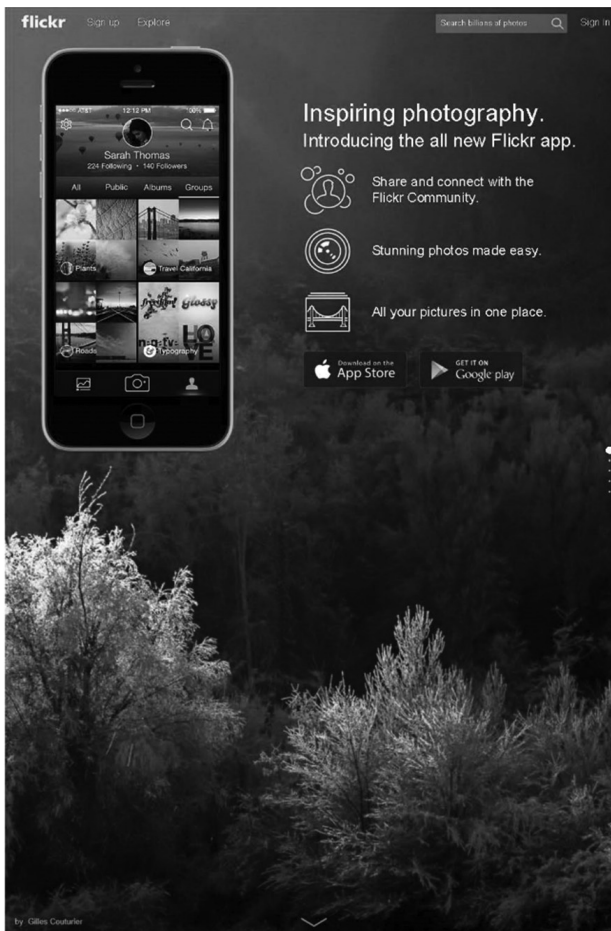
flickr Sign up Explore

Search billions of photos

Sign In

AT&T 12:12 PM 100%

Sarah Thomas

224 Following • 140 Followers

All Public Albums Groups

Plants

Travel California

Roads

Typography

Inspiring photography.

Introducing the all new Flickr app.

Share and connect with the Flickr Community.

Stunning photos made easy.

All your pictures in one place.

Download on the App Store

GET IT ON Google play

by Gilles Couturier